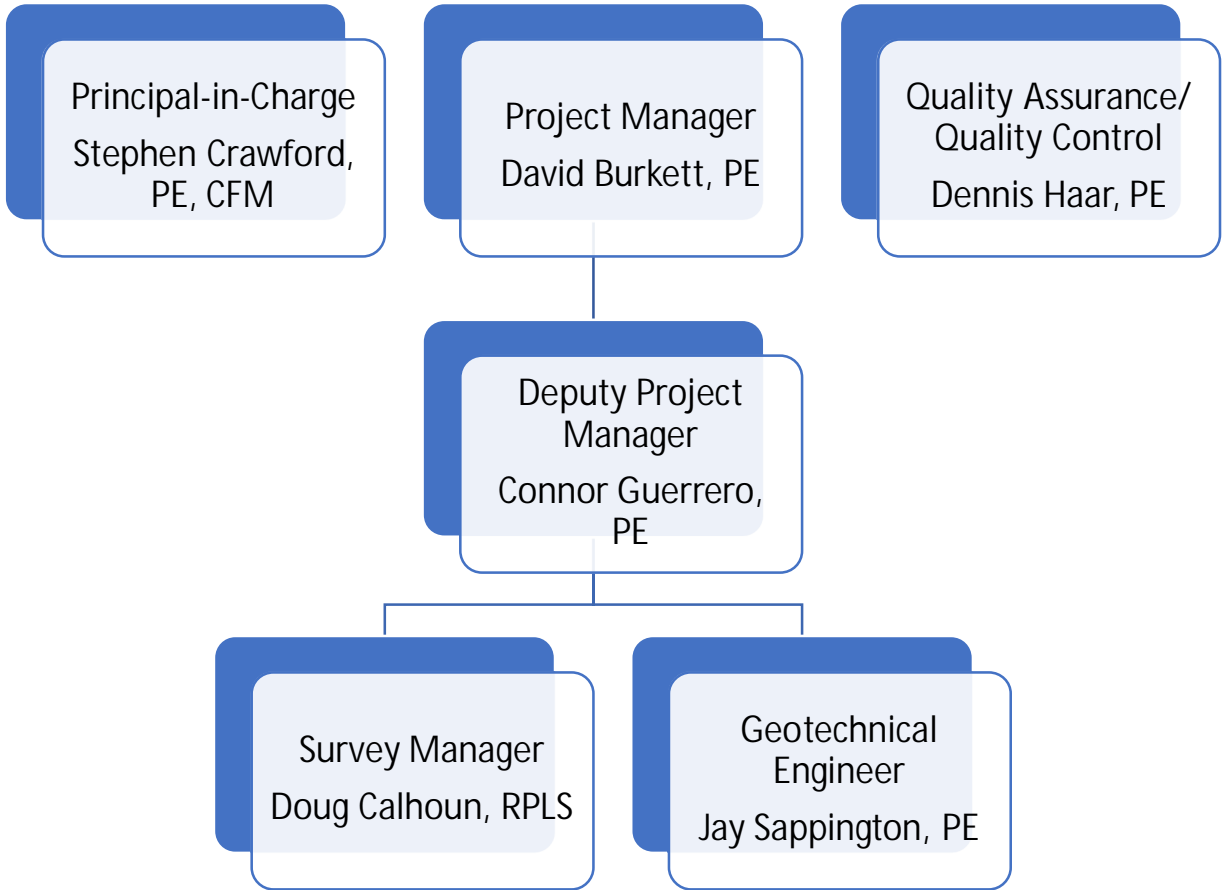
Principal-in-Charge
Stephen Crawford, PE, CFM

Project Manager
David Burkett, PE

Quality Assurance/ Quality Control
Dennis Haar, PE

Deputy Project Manager
Connor Guerrero, PE

Survey Manager
Doug Calhoun, RPLS

Geotechnical Engineer
Jay Sappington, PE